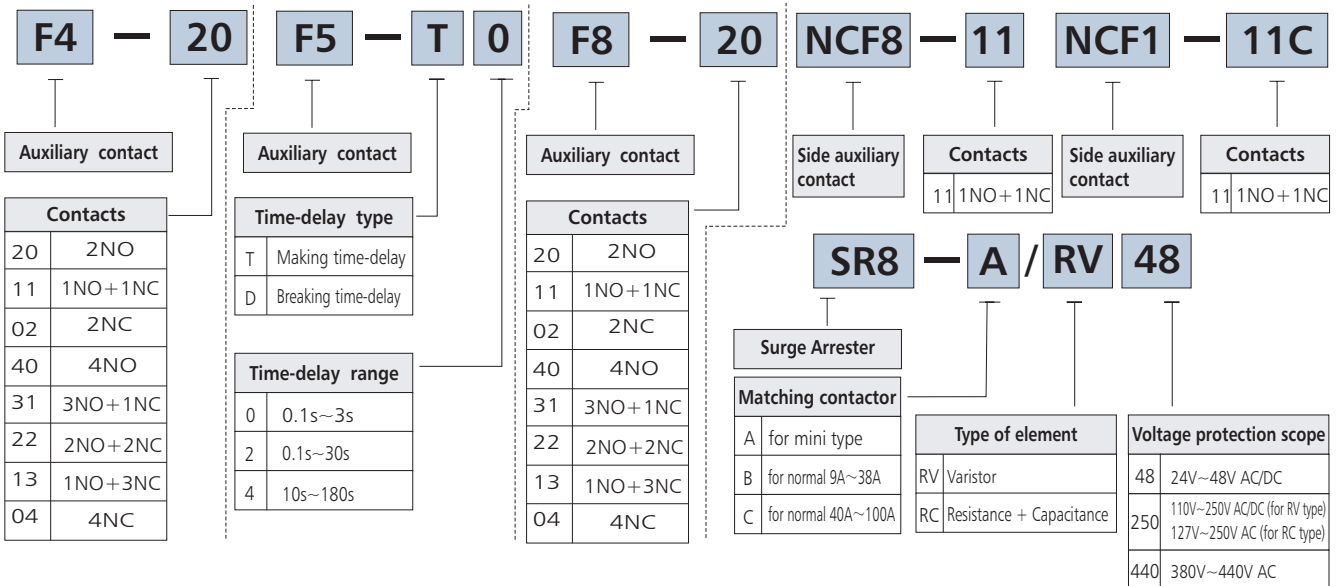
F4 — 20

Auxiliary contact

| Contacts | |
|---|---|
| 20 | 2NO |
| 11 | 1NO+1NC |
| 02 | 2NC |
| 40 | 4NO |
| 31 | 3NO+1NC |
| 22 | 2NO+2NC |
| 13 | 1NO+3NC |
| 04 | 4NC |

F5 — T 0

Auxiliary contact

| Time-delay type | |
|---|---|
| T | Making time-delay |
| D | Breaking time-delay |

| Time-delay range | |
|---|---|
| 0 | 0.1s~3s |
| 2 | 0.1s~30s |
| 4 | 10s~180s |

F8 — 20

Auxiliary contact

| Contacts | |
|---|---|
| 20 | 2NO |
| 11 | 1NO+1NC |
| 02 | 2NC |
| 40 | 4NO |
| 31 | 3NO+1NC |
| 22 | 2NO+2NC |
| 13 | 1NO+3NC |
| 04 | 4NC |

NCF8 — 11

Side auxiliary contact

| Contacts | |
|---|---|
| 11 | 1NO+1NC |

NCF1 — 11C

Side auxiliary contact

| Contacts | |
|---|---|
| 11 | 1NO+1NC |

SR8 — A / RV 48

Surge Arrester

| Matching contactor | |
|---|---|
| A | for mini type |
| B | for normal 9A~38A |
| C | for normal 40A~100A |

| Type of element | |
|---|---|
| RV | Varistor |
| RC | Resistance + Capacitance |

| Voltage protection scope | |
|---|---|
| 48 | 24V~48V AC/DC |
| 250 | 110V~250V AC/DC (for RV type) 127V~250V AC (for RC type) |
| 440 | 380V~440V AC |